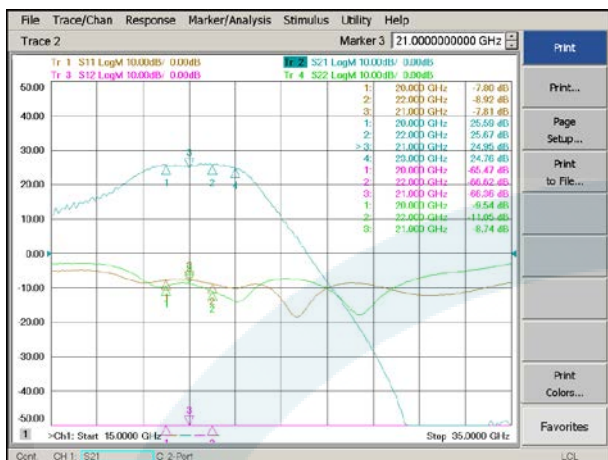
File Trace/Chan Response Marker/Analysis Stimulus Utility Help

Trace 2

Marker 3 21.0000000000 GHz

Print

Print...

Page Setup...

Print to File...

Print Colors...

Favorites

Tr 1 S11 LogM 10.00dB/ 0.00dB
Tr 3 S12 LogM 10.00dB/ 0.00dB
Tr 2 S21 LogM 10.00dB/ 0.00dB
Tr 4 S22 LogM 10.00dB/ 0.00dB

| | | |
|---|---|---|
| 1: | 20.0000 GHz | -7.80 dB |
| 2: | 22.0000 GHz | -8.92 dB |
| 3: | 21.0000 GHz | -7.81 dB |
| 1: | 20.0000 GHz | 25.59 dB |
| 2: | 22.0000 GHz | 25.67 dB |
| >3: | 21.0000 GHz | 24.95 dB |
| 4: | 23.0000 GHz | 24.76 dB |
| 1: | 20.0000 GHz | -65.47 dB |
| 2: | 22.0000 GHz | -66.62 dB |
| 3: | 21.0000 GHz | -66.36 dB |
| 1: | 20.0000 GHz | -9.54 dB |
| 2: | 22.0000 GHz | -11.05 dB |
| 3: | 21.0000 GHz | -8.74 dB |

50.00
40.00
30.00
20.00
10.00
0.00
-10.00
-20.00
-30.00
-40.00
-50.00

1 >Ch1: Start 15.0000 GHz Stop 35.0000 GHz

Cont CH 1: S21 C 2-Port LCL